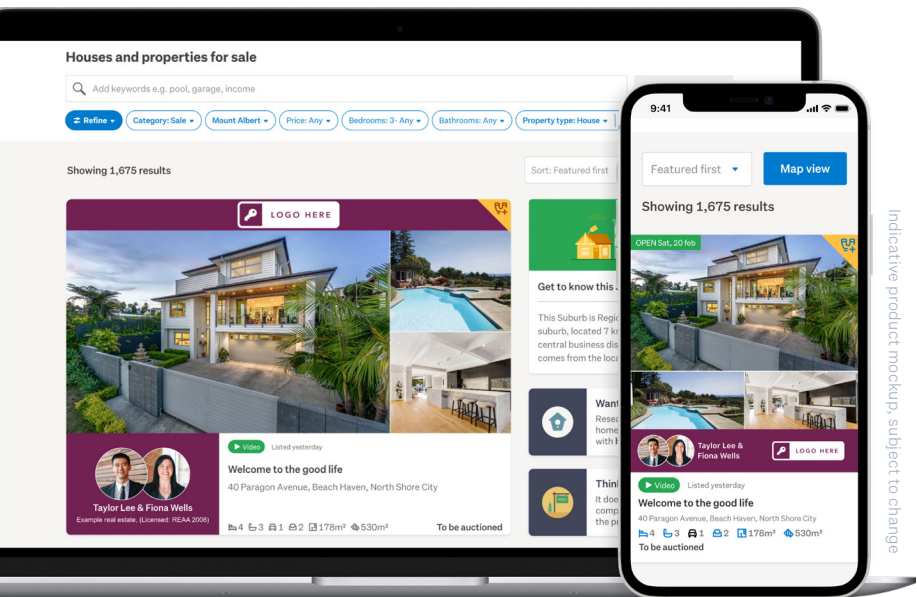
Houses and properties for sale

Add keywords e.g. pool, garage, income

Refine | Category: Sale | Mount Albert | Price: Any | Bedrooms: 3- Any | Bathrooms: Any | Property type: House

Showing 1,675 results

Sort: Featured first

LOGO HERE

Video Listed yesterday

Welcome to the good life

40 Paragon Avenue, Beach Haven, North Shore City

Taylor Lee & Fiona Wells
Example real estate, (Licensed: REAA 2008)

4 3 1 2 178m² 530m²

To be auctioned

Get to know this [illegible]

This Suburb is Regi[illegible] suburb, located 7 k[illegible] central business dis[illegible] comes from the loc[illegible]

Want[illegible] Resea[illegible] home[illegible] with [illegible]

Thin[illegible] It doe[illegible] comp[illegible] the pr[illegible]

9:41

Featured first

Map view

Showing 1,675 results

OPEN Sat, 20 feb

Taylor Lee & Fiona Wells

LOGO HERE

Video Listed yesterday

Welcome to the good life

40 Paragon Avenue, Beach Haven, North Shore City

4 3 1 2 178m² 530m²

To be auctioned

Indicative product mockup, subject to change